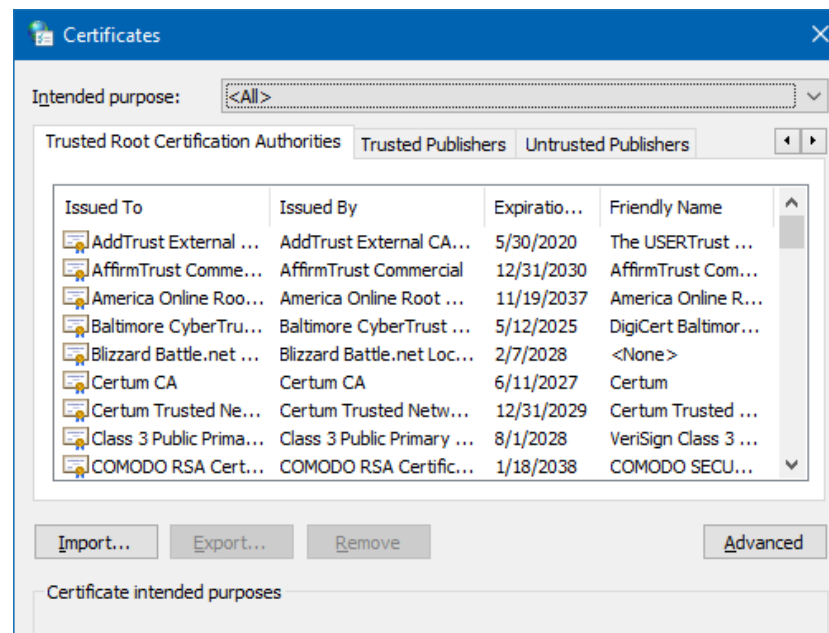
Certificates

Intended purpose: <All>

Trusted Root Certification Authorities | Trusted Publishers | Untrusted Publishers

| Issued To | Issued By | Expiratio... | Friendly Name |
|---|---|---|---|
| AddTrust External ... | AddTrust External CA... | 5/30/2020 | The USERTrust ... |
| AffirmTrust Comme... | AffirmTrust Commercial | 12/31/2030 | AffirmTrust Com... |
| America Online Roo... | America Online Root ... | 11/19/2037 | America Online R... |
| Baltimore CyberTru... | Baltimore CyberTrust ... | 5/12/2025 | DigiCert Baltimor... |
| Blizzard Battle.net ... | Blizzard Battle.net Loc... | 2/7/2028 | <None> |
| Certum CA | Certum CA | 6/11/2027 | Certum |
| Certum Trusted Ne... | Certum Trusted Netw... | 12/31/2029 | Certum Trusted ... |
| Class 3 Public Prima... | Class 3 Public Primary ... | 8/1/2028 | VeriSign Class 3 ... |
| COMODO RSA Cert... | COMODO RSA Certific... | 1/18/2038 | COMODO SECU... |

Import... Export... Remove Advanced

Certificate intended purposes